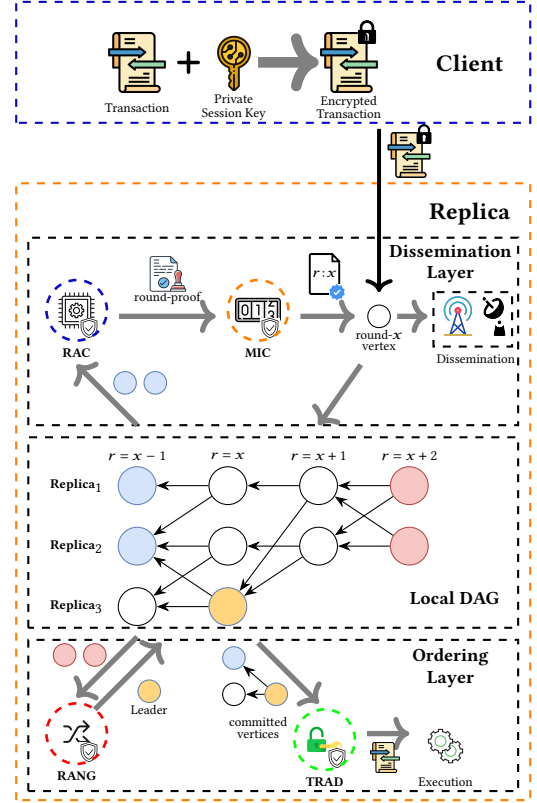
Client

Transaction

Private Session Key

Encrypted Transaction

Replica

Dissemination Layer

round-proof

$r:x$

RAC

MIC

round-$x$ vertex

Dissemination

$r = x-1$

$r = x$

$r = x+1$

$r = x+2$

Replica$_1$

Replica$_2$

Replica$_3$

Local DAG

Ordering Layer

Leader

committed vertices

RANG

TRAD

Execution